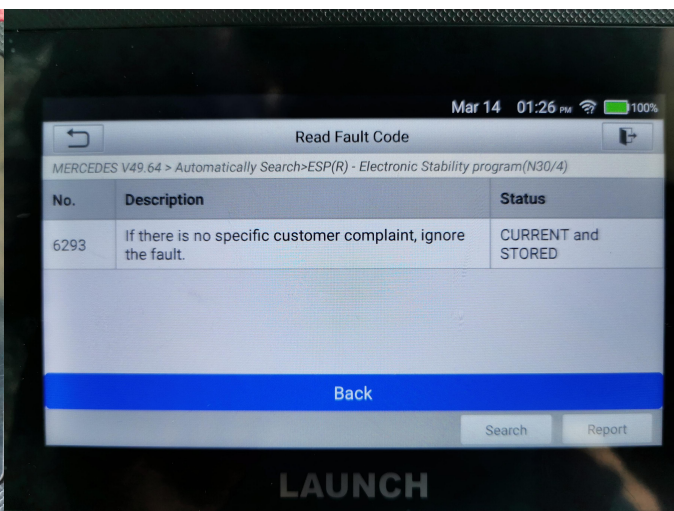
Mar 14 01:26 PM 100%

Read Fault Code

MERCEDES V49.64 > Automatically Search>ESP(R) - Electronic Stability program(N30/4)

| No. | Description | Status |
|---|---|---|
| 6293 | If there is no specific customer complaint, ignore the fault. | CURRENT and STORED |

Back

Search Report

LAUNCH